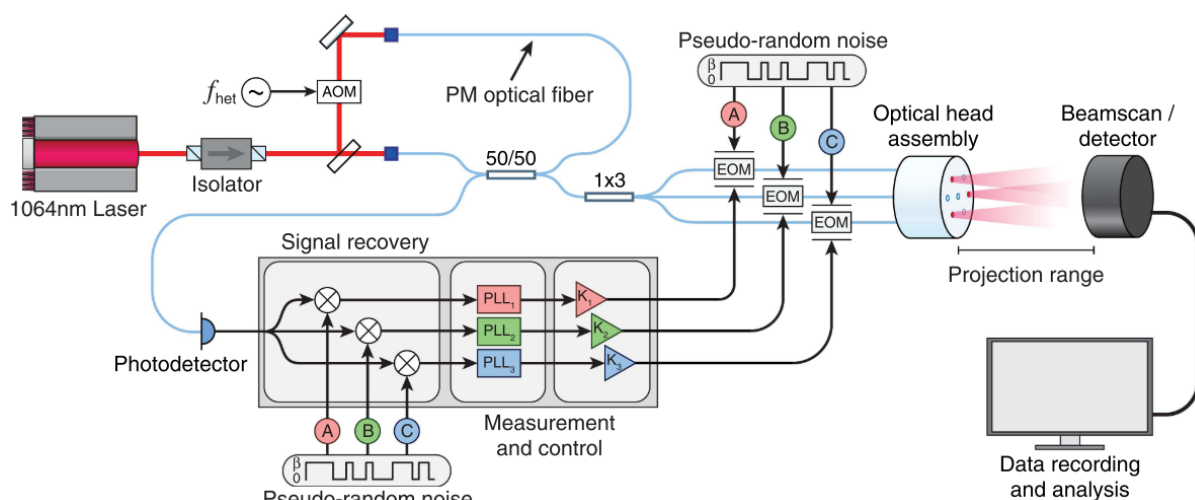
$f_{\text{het}}$

AOM

PM optical fiber

Pseudo-random noise

$\beta$
0

A

B

C

1064nm Laser

Isolator

50/50

1x3

EOM

EOM

EOM

Optical head assembly

Beamscan / detector

Projection range

Signal recovery

Photodetector

$PLL_1$

$PLL_2$

$PLL_3$

$K_1$

$K_2$

$K_3$

A

B

C

$\beta$
0

Pseudo-random noise

Measurement and control

Data recording and analysis